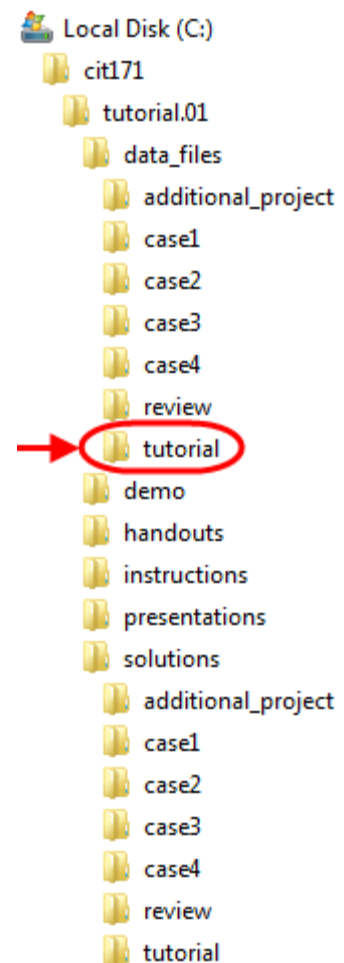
Local Disk (C:)
cit171
tutorial.01
data_files
additional_project
case1
case2
case3
case4
review
tutorial
demo
handouts
instructions
presentations
solutions
additional_project
case1
case2
case3
case4
review
tutorial